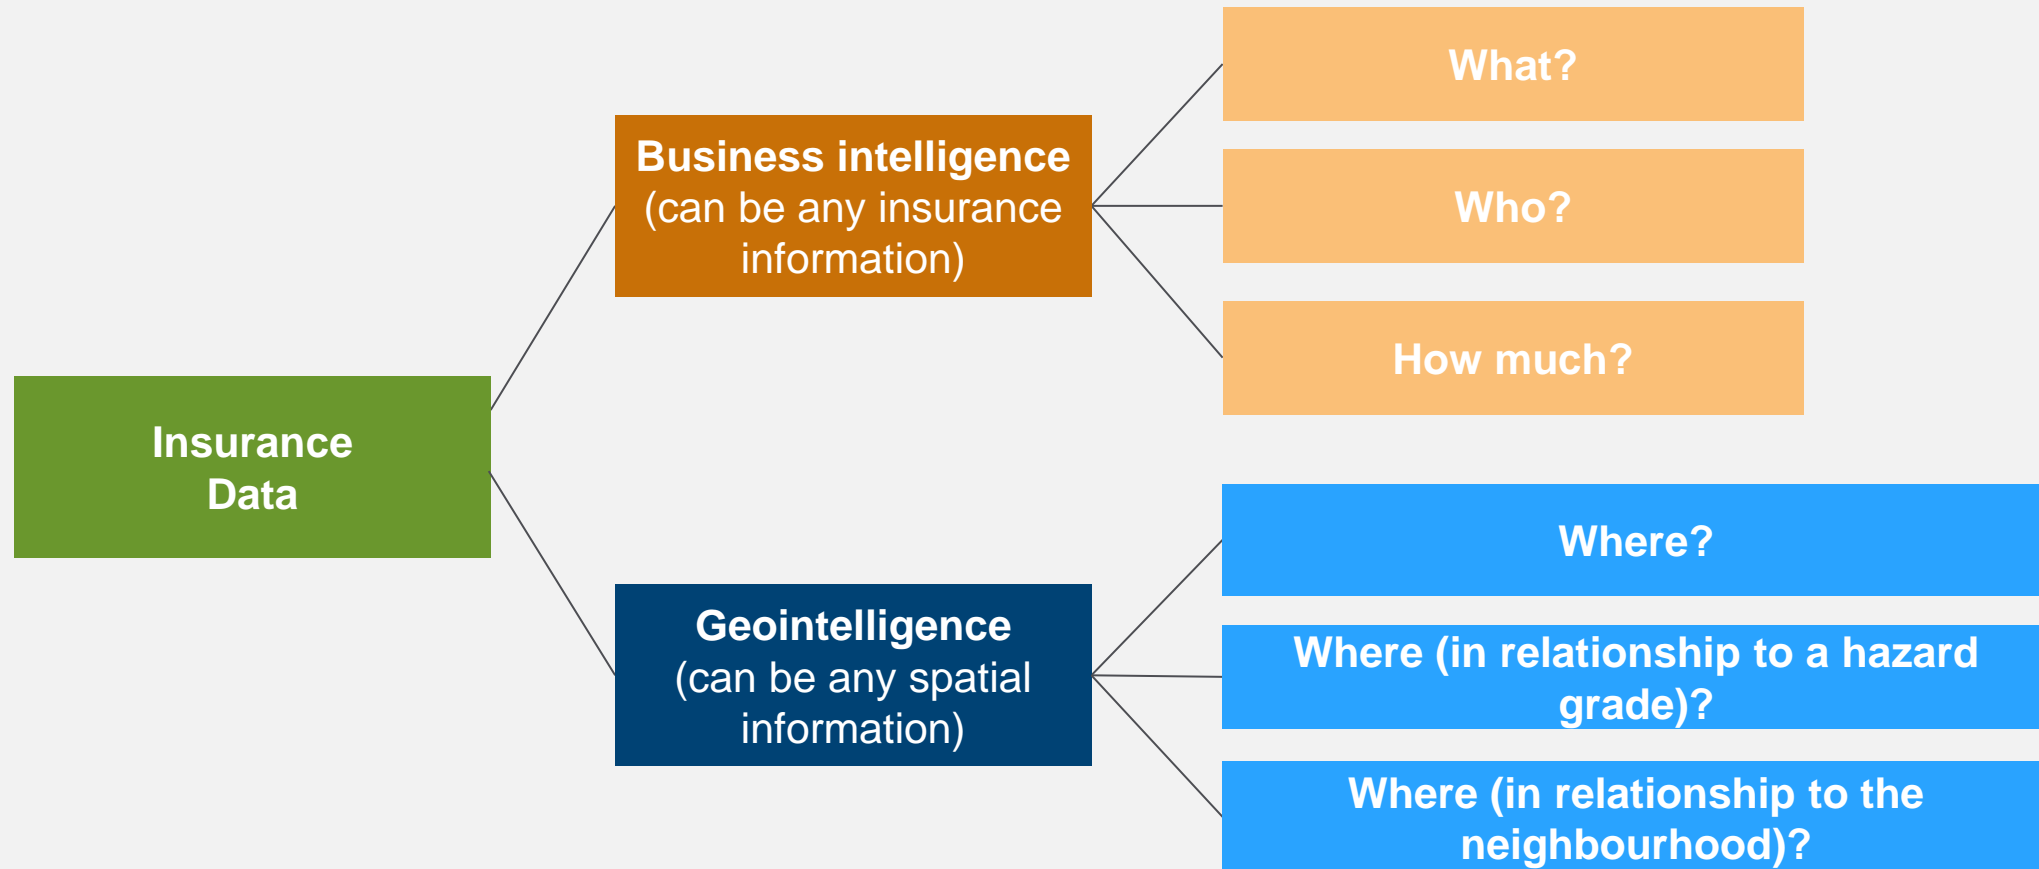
Insurance Data

Business intelligence (can be any insurance information)

What?

Who?

How much?

Geointelligence (can be any spatial information)

Where?

Where (in relationship to a hazard grade)?

Where (in relationship to the neighbourhood)?